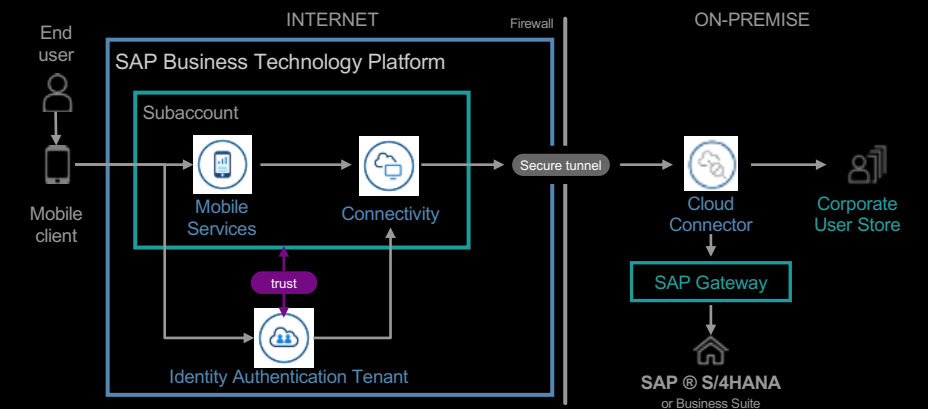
INTERNET

Firewall

ON-PREMISE

End user

SAP Business Technology Platform

Subaccount

Mobile client

Mobile Services

Connectivity

Secure tunnel

Cloud Connector

Corporate User Store

trust

SAP Gateway

Identity Authentication Tenant

SAP ® S/4HANA
or Business Suite